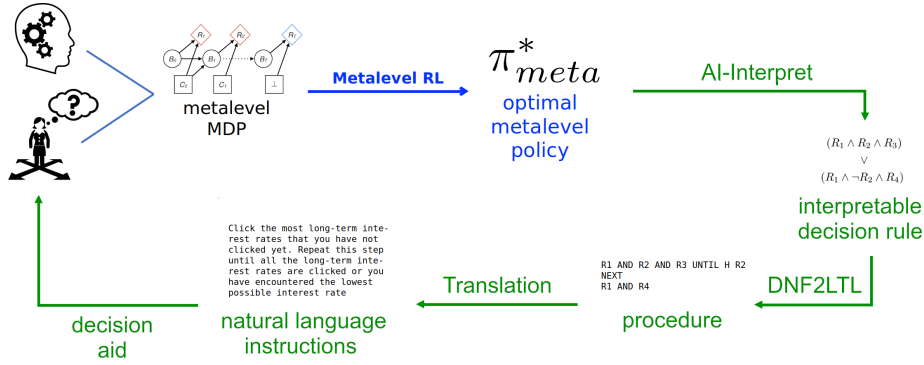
?

$R_1$ $R_2$ $R_f$
$B_0$ $B_1$ $B_2$
$C_0$ $C_1$ $\perp$

metalevel MDP

Metalevel RL

$\pi^*_{meta}$

optimal metalevel policy

AI-Interpret

$(R_1 \wedge R_2 \wedge R_3)$
$\vee$
$(R_1 \wedge \neg R_2 \wedge R_4)$

interpretable decision rule

DNF2LTL

R1 AND R2 AND R3 UNTIL H R2
NEXT
R1 AND R4

procedure

Translation

Click the most long-term interest rates that you have not clicked yet. Repeat this step until all the long-term interest rates are clicked or you have encountered the lowest possible interest rate

natural language instructions

decision aid